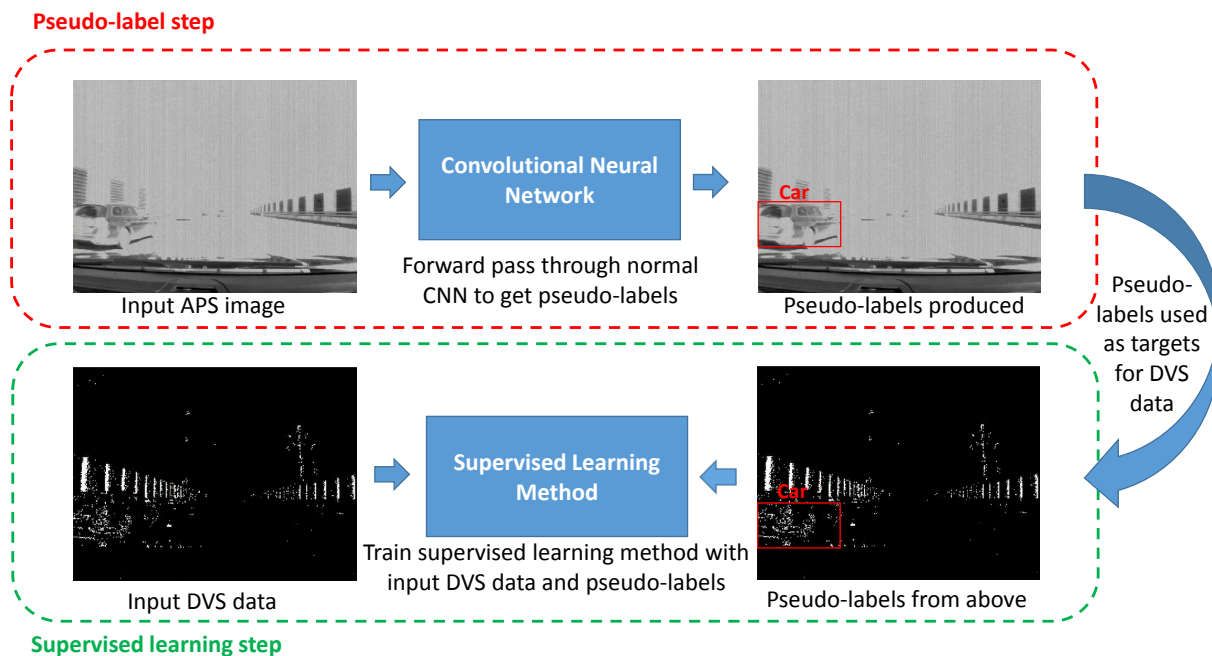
Pseudo-label step

Input APS image

Convolutional Neural Network

Forward pass through normal CNN to get pseudo-labels

Car

Pseudo-labels produced

Pseudo-labels used as targets for DVS data

Input DVS data

Supervised Learning Method

Train supervised learning method with input DVS data and pseudo-labels

Car

Pseudo-labels from above

Supervised learning step